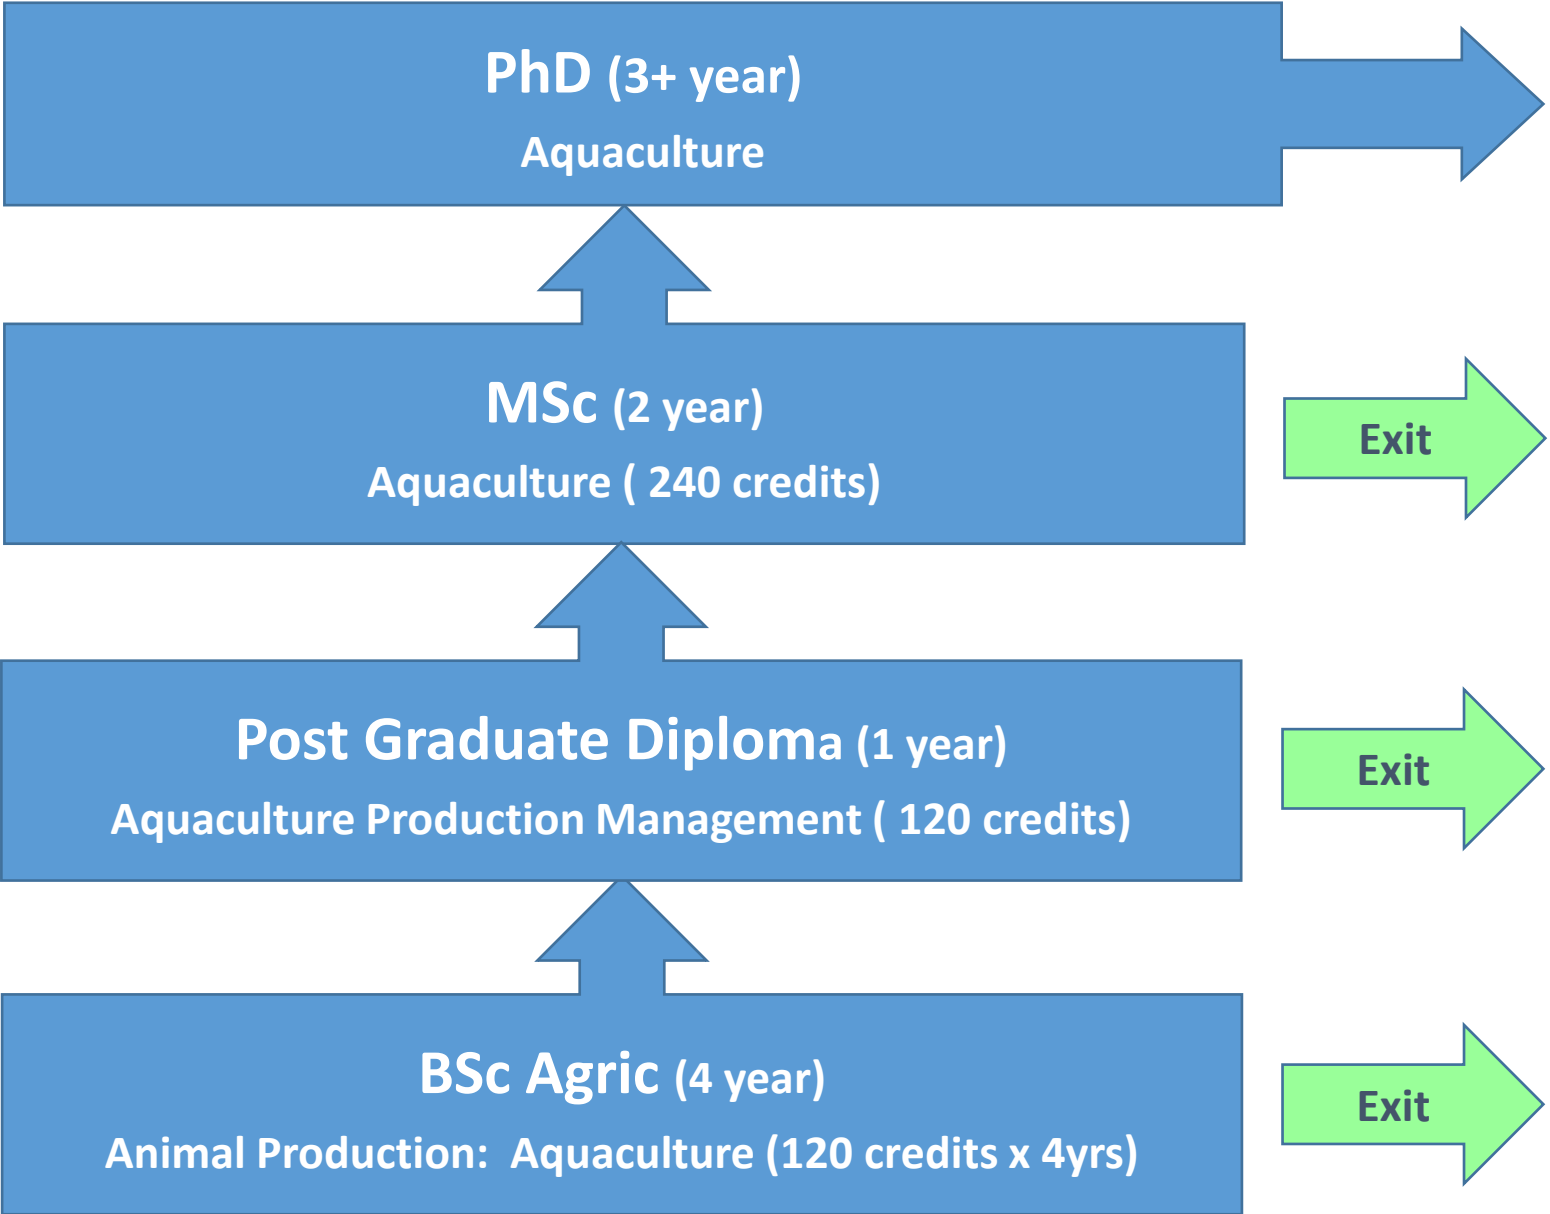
PhD (3+ year)
Aquaculture

MSc (2 year)
Aquaculture ( 240 credits)

Exit

Post Graduate Diploma (1 year)
Aquaculture Production Management ( 120 credits)

Exit

BSc Agric (4 year)
Animal Production: Aquaculture (120 credits x 4yrs)

Exit